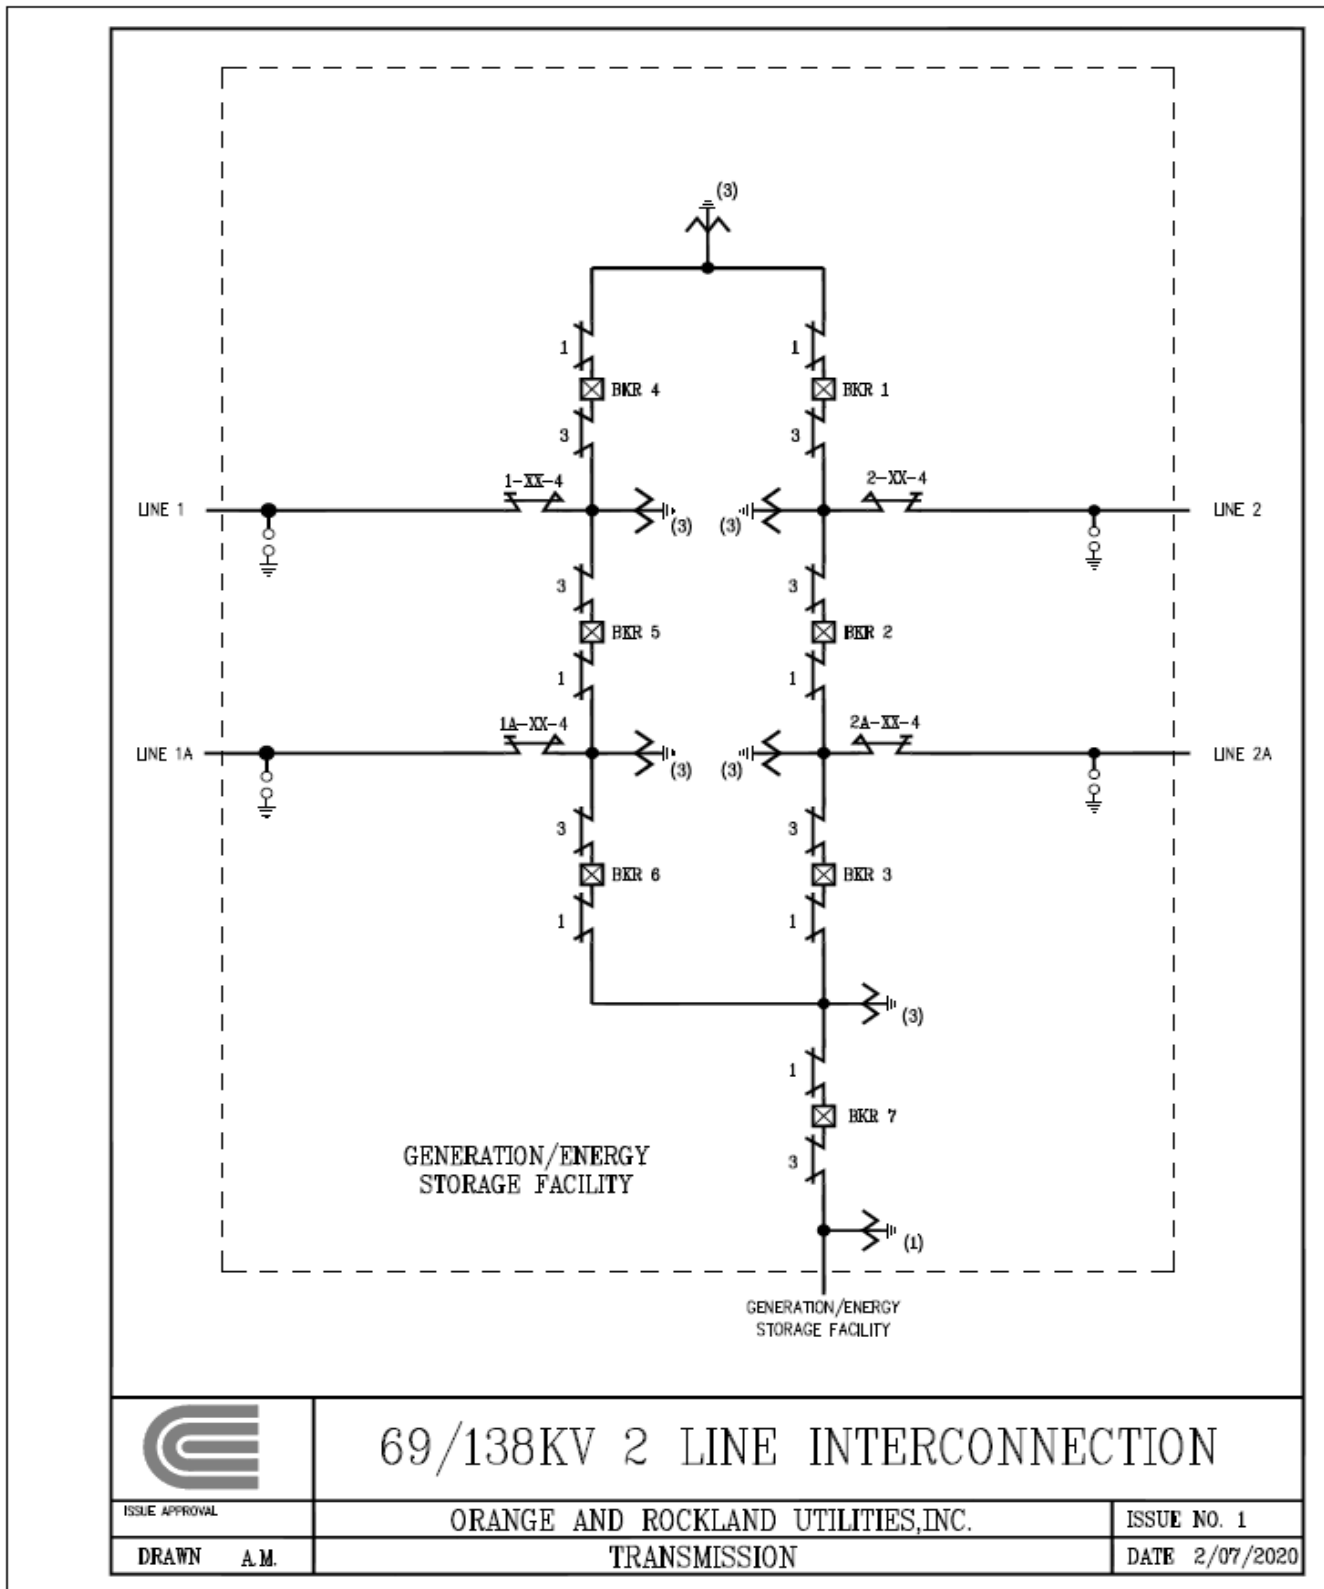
(3)

1
BKR 4
3

1
BKR 1
3

1-XX-4
2-XX-4

LINE 1
(3)
(3)
LINE 2

3
BKR 5
1

3
BKR 2
1

1A-XX-4
2A-XX-4

LINE 1A
(3)
(3)
LINE 2A

3
BKR 6
1

3
BKR 3
1

(3)

1
BKR 7
3

(1)

GENERATION/ENERGY STORAGE FACILITY

GENERATION/ENERGY STORAGE FACILITY

| ISSUE APPROVAL | 69/138KV 2 LINE INTERCONNECTION | |
|---|---|---|
| | ORANGE AND ROCKLAND UTILITIES,INC. | ISSUE NO. 1 |
| DRAWN A.M. | TRANSMISSION | DATE 2/07/2020 |